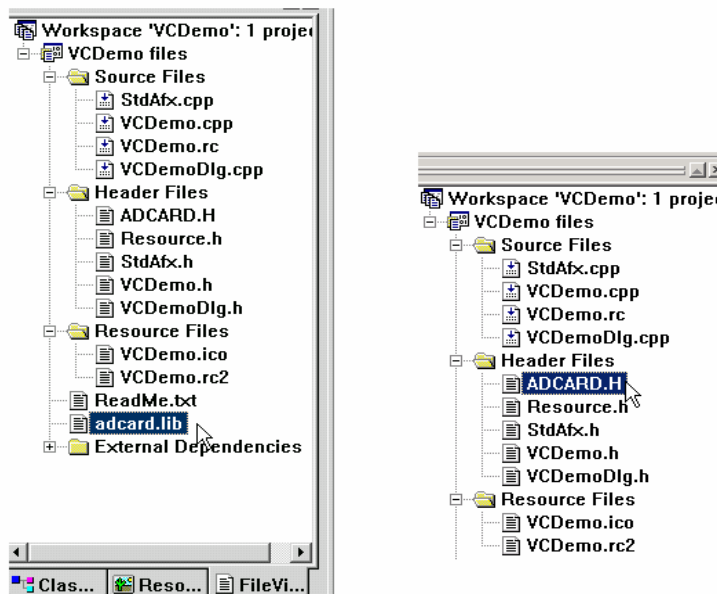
Workspace 'VCDemo': 1 projec
VCDemo files
Source Files
StdAfx.cpp
VCDemo.cpp
VCDemo.rc
VCDemoDlg.cpp
Header Files
ADCARD.H
Resource.h
StdAfx.h
VCDemo.h
VCDemoDlg.h
Resource Files
VCDemo.ico
VCDemo.rc2
ReadMe.txt
adcard.lib
External Dependencies

Clas... Reso... FileVi...

Workspace 'VCDemo': 1 projec
VCDemo files
Source Files
StdAfx.cpp
VCDemo.cpp
VCDemo.rc
VCDemoDlg.cpp
Header Files
ADCARD.H
Resource.h
StdAfx.h
VCDemo.h
VCDemoDlg.h
Resource Files
VCDemo.ico
VCDemo.rc2